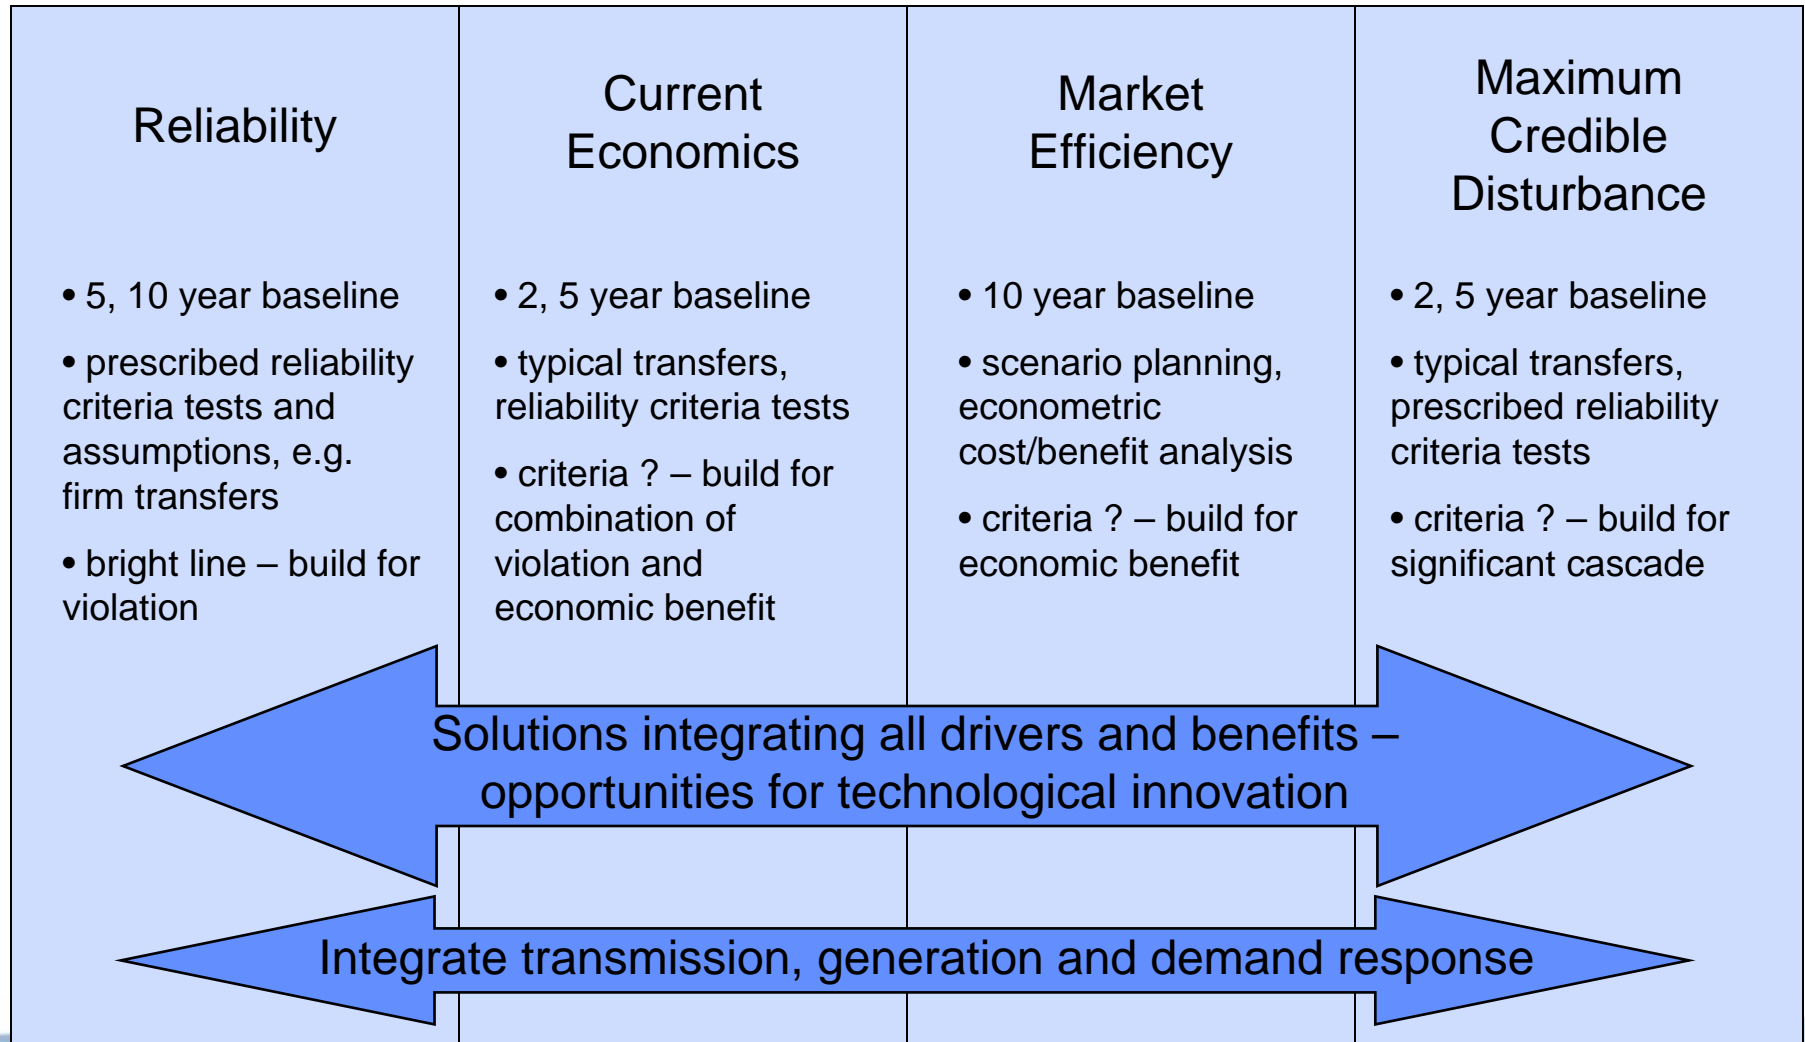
Reliability

• 5, 10 year baseline

• prescribed reliability criteria tests and assumptions, e.g. firm transfers

• bright line – build for violation

Current Economics

• 2, 5 year baseline

• typical transfers, reliability criteria tests

• criteria ? – build for combination of violation and economic benefit

Market Efficiency

• 10 year baseline

• scenario planning, econometric cost/benefit analysis

• criteria ? – build for economic benefit

Maximum Credible Disturbance

• 2, 5 year baseline

• typical transfers, prescribed reliability criteria tests

• criteria ? – build for significant cascade

Solutions integrating all drivers and benefits – opportunities for technological innovation

Integrate transmission, generation and demand response